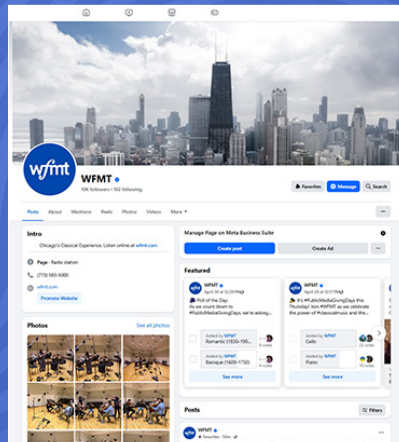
wfmt

WFMT

19K followers • 192 following

Favorites

Message

Search

Posts About Mentions Reels Photos Videos More

Intro

Chicago's Classical Experience. Listen online at wfmt.com

Page · Radio station

(773) 583-5000

wfmt.com

Promote Website

Photos

See all photos

Manage Page on Meta Business Suite

Create post

Create Ad

Featured

WFMT
April 30 at 12:11 PM

Poll of the Day!
As we count down to #PublicMediaGivingDays, we're asking...

Added by WFMT
Romantic (1830-190...

Added by WFMT
Baroque (1600-1750)

See more

WFMT
April 29 at 12:17 PM

It's #PublicMediaGivingDays and WFMT as we celebrate the power of #classicalmusic and the...

Added by WFMT
Cello

Added by WFMT
Piano

See more

Posts

Filters

WFMT
Favorites · 50m